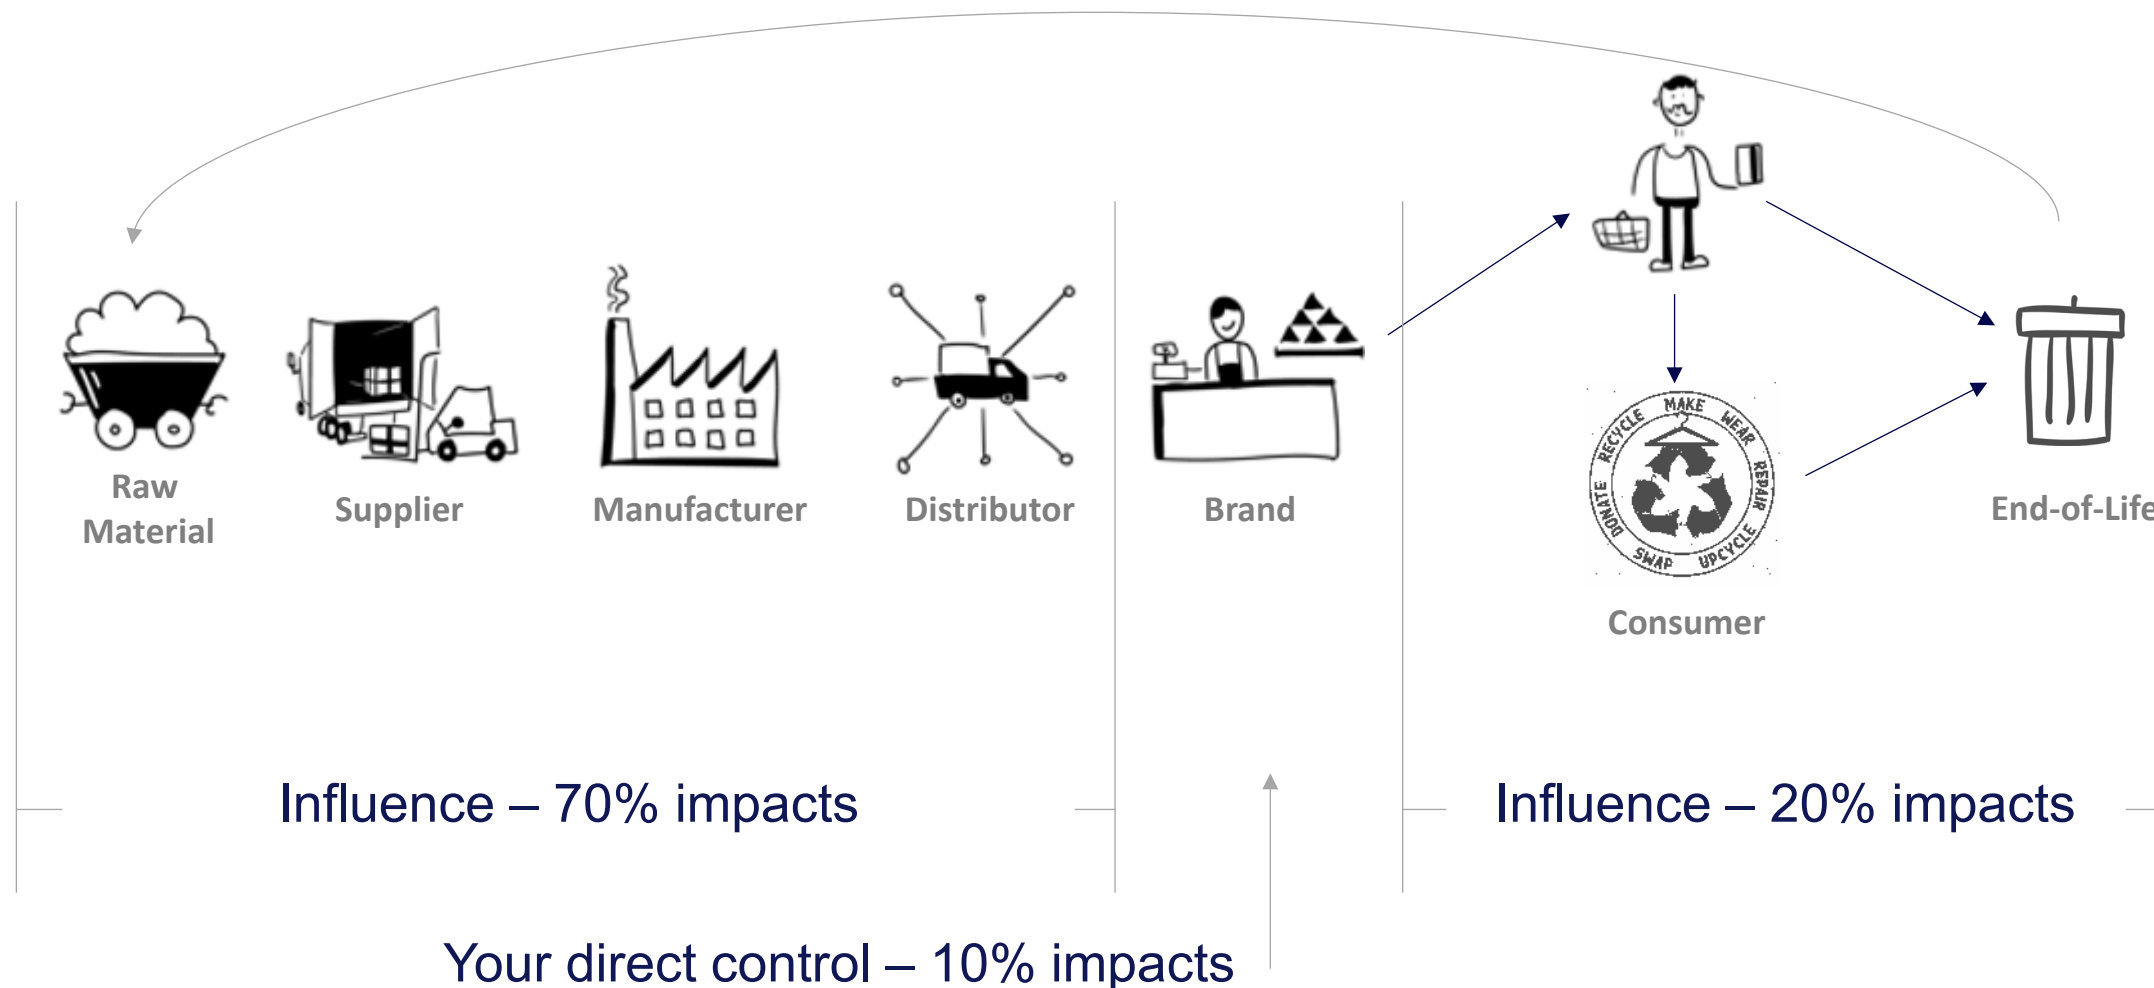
Raw Material

Supplier

Manufacturer

Distributor

Brand

MAKE WEAR REPAIR UPCYCLE SWAP DONATE RECYCLE

Consumer

End-of-Life

Influence – 70% impacts

Influence – 20% impacts

Your direct control – 10% impacts